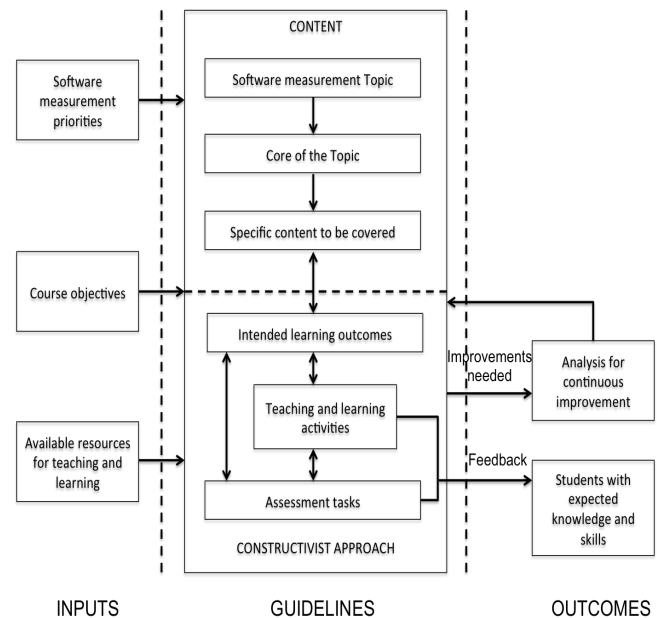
Software measurement priorities

Course objectives

Available resources for teaching and learning

CONTENT

Software measurement Topic

Core of the Topic

Specific content to be covered

Intended learning outcomes

Teaching and learning activities

Assessment tasks

CONSTRUCTIVIST APPROACH

Improvements needed

Feedback

Analysis for continuous improvement

Students with expected knowledge and skills

INPUTS

GUIDELINES

OUTCOMES